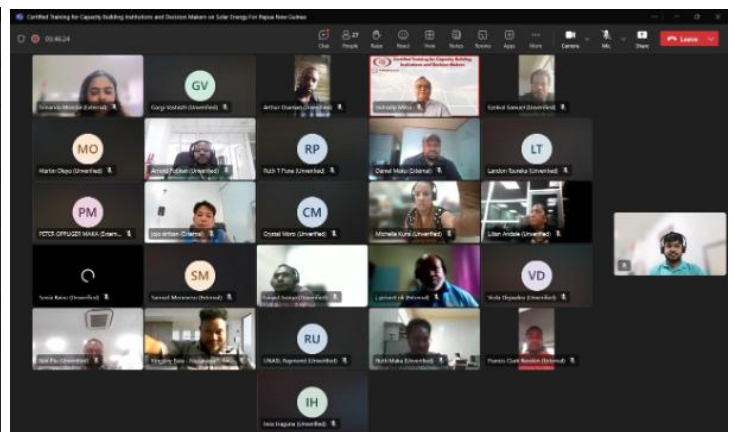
Certified Training for Capacity Building Institutions and Decision Makers on Solar Energy For Papua New Guinea

00:46:24

Chat People Raise React View Notes Rooms Apps More Camera Mic Share Leave

Certified Training for Capacity Building Institutions and Decision Makers

GV
Gorgi Vashish (Unverified)

Arthur Osman (Unverified)

Indradip Mitra

MO
Martin Okpo (Unverified)

Arnold Pubien (Unverified)

RP
Ruth T Pune (Unverified)

Daniel Moku (External)

LT
Landon Tauraka (Unverified)

PM
PETER OFFLIGER MAKA (Extern...

Jojo Anton (External)

CM
Crystal Moro (Unverified)

Michelle Kuna (Unverified)

Lilian Andale (Unverified)

Sonia Bano (Unverified)

SM
Samuel Mosimena (External)

Lamort ok (External)

VD
Viola Dipaoko (Unverified)

Kingsley Esiu - Nagaiaue (...

RU
UNASI, Raymond (Unverified)

Ruth Maku (Unverified)

Francis Clark Bondoo (External)

IH
Isso Itagura (Unverified)